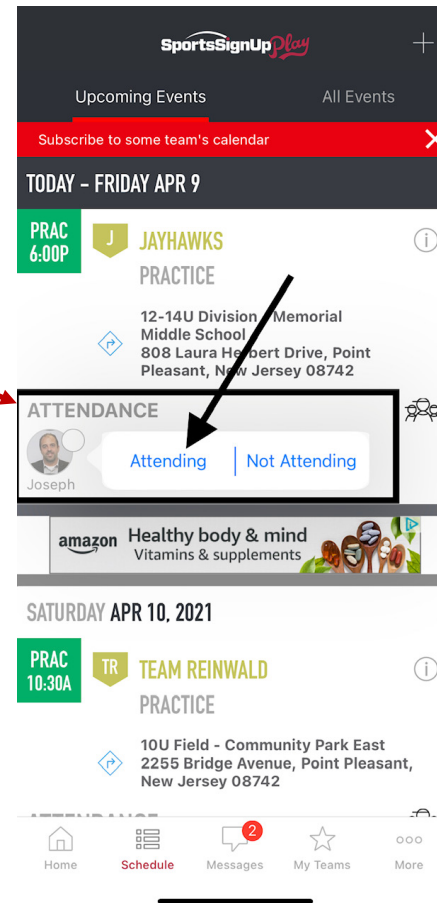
SportsSignUp Play
+

Upcoming Events
All Events

Subscribe to some team's calendar

TODAY - FRIDAY APR 9

PRAC 6:00P
J
JAYHAWKS
PRACTICE

12-14U Division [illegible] Memorial Middle School
808 Laura H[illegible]rt Drive, Point Pleasant, N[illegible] Jersey 08742

ATTENDANCE
Joseph
Attending
Not Attending

amazon Healthy body & mind
Vitamins & supplements

SATURDAY APR 10, 2021

PRAC 10:30A
TR
TEAM REINWALD
PRACTICE

10U Field - Community Park East
2255 Bridge Avenue, Point Pleasant, New Jersey 08742

Home
Schedule
2
Messages
My Teams
More